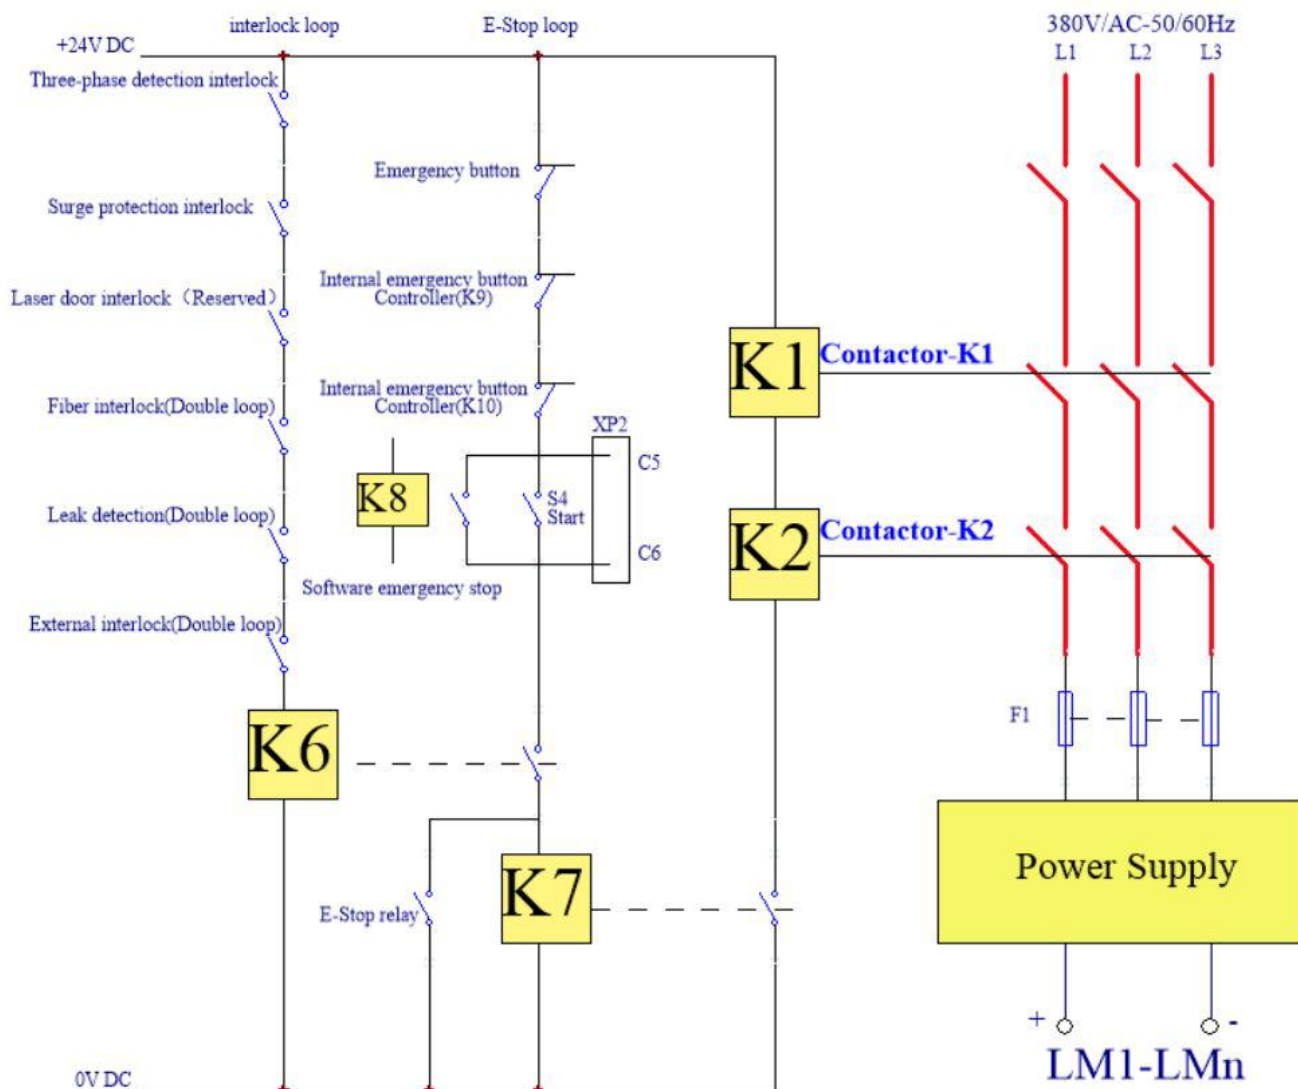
interlock loop

E-Stop loop

380V/AC-50/60Hz

L1 L2 L3

+24V DC

Three-phase detection interlock

Emergency button

Surge protection interlock

Internal emergency button Controller(K9)

Laser door interlock (Reserved)

K1

Contactor-K1

Internal emergency button Controller(K10)

Fiber interlock(Double loop)

XP2

C5

K8

S4 Start

Leak detection(Double loop)

K2

Contactor-K2

C6

Software emergency stop

External interlock(Double loop)

F1

K6

K7

Power Supply

E-Stop relay

+

-

0V DC

LM1-LMn